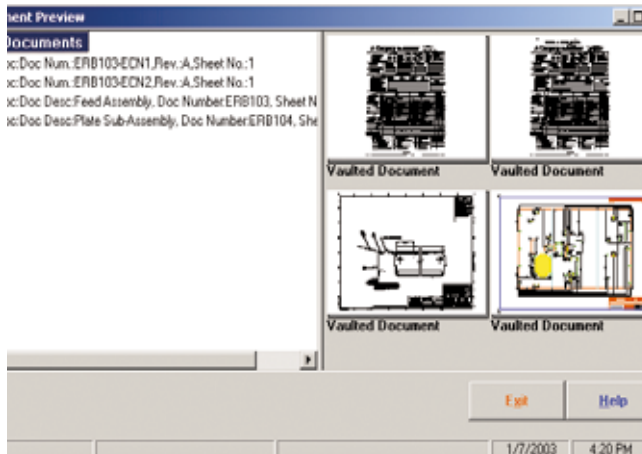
nent Preview

Documents

c:Doc Num.:ERB103-ECN1,Rev.:A,Sheet No.:1
c:Doc Num.:ERB103-ECN2,Rev.:A,Sheet No.:1
c:Doc Desc:Feed Assembly, Doc Number:ERB103, Sheet N
c:Doc Desc:Plate Sub-Assembly, Doc Number:ERB104, She

Vaulted Document
Vaulted Document
Vaulted Document
Vaulted Document

Exit
Help

1/7/2003
4:20 PM